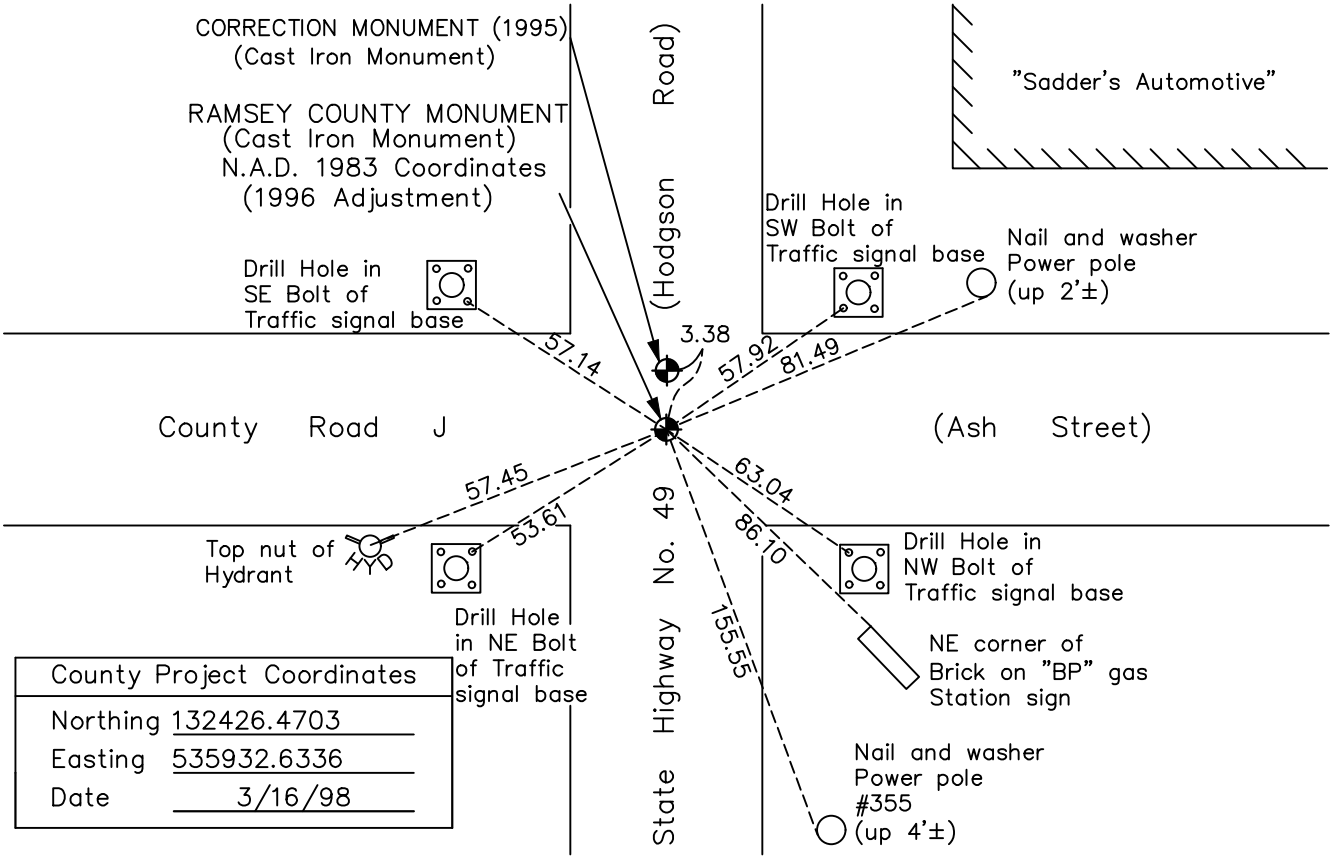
CORRECTION MONUMENT (1995)
(Cast Iron Monument)

RAMSEY COUNTY MONUMENT
(Cast Iron Monument)
N.A.D. 1983 Coordinates
(1996 Adjustment)

(Hodgson Road)

"Sadder's Automotive"

Drill Hole in
SW Bolt of
Traffic signal base

Nail and washer
Power pole
(up 2'±)

Drill Hole in
SE Bolt of
Traffic signal base

3.38

57.14

57.92

81.49

County Road J

(Ash Street)

57.45

53.61

63.04

86.10

155.55

Top nut of
Hydrant

HYD

Drill Hole
in NE Bolt
of Traffic
signal base

State Highway No. 49

Drill Hole in
NW Bolt of
Traffic signal base

NE corner of
Brick on "BP" gas
Station sign

Nail and washer
Power pole
#355
(up 4'±)

County Project Coordinates
Northing 132426.4703
Easting 535932.6336
Date 3/16/98